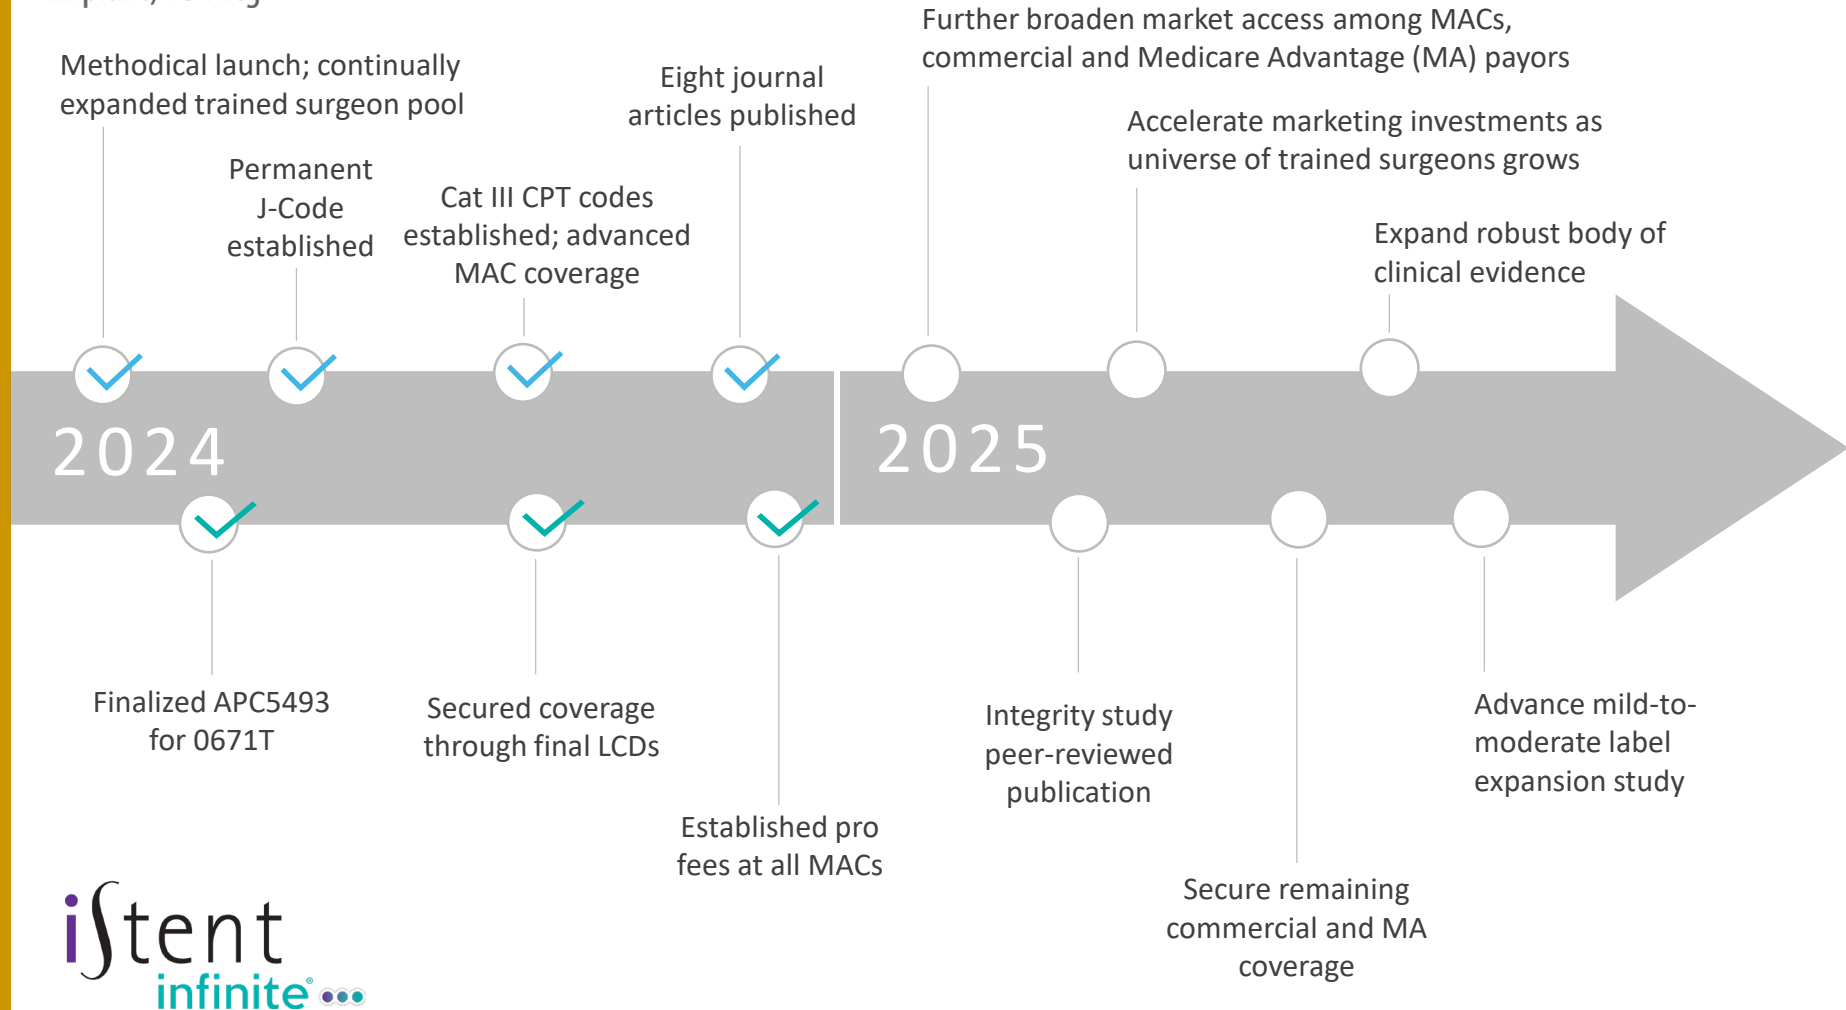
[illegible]

Methodical launch; continually expanded trained surgeon pool

Permanent J-Code established

Cat III CPT codes established; advanced MAC coverage

Eight journal articles published

Further broaden market access among MACs, commercial and Medicare Advantage (MA) payors

Accelerate marketing investments as universe of trained surgeons grows

Expand robust body of clinical evidence

2024

2025

Finalized APC5493 for 0671T

Secured coverage through final LCDs

Established pro fees at all MACs

Integrity study peer-reviewed publication

Secure remaining commercial and MA coverage

Advance mild-to-moderate label expansion study

iStent infinite®